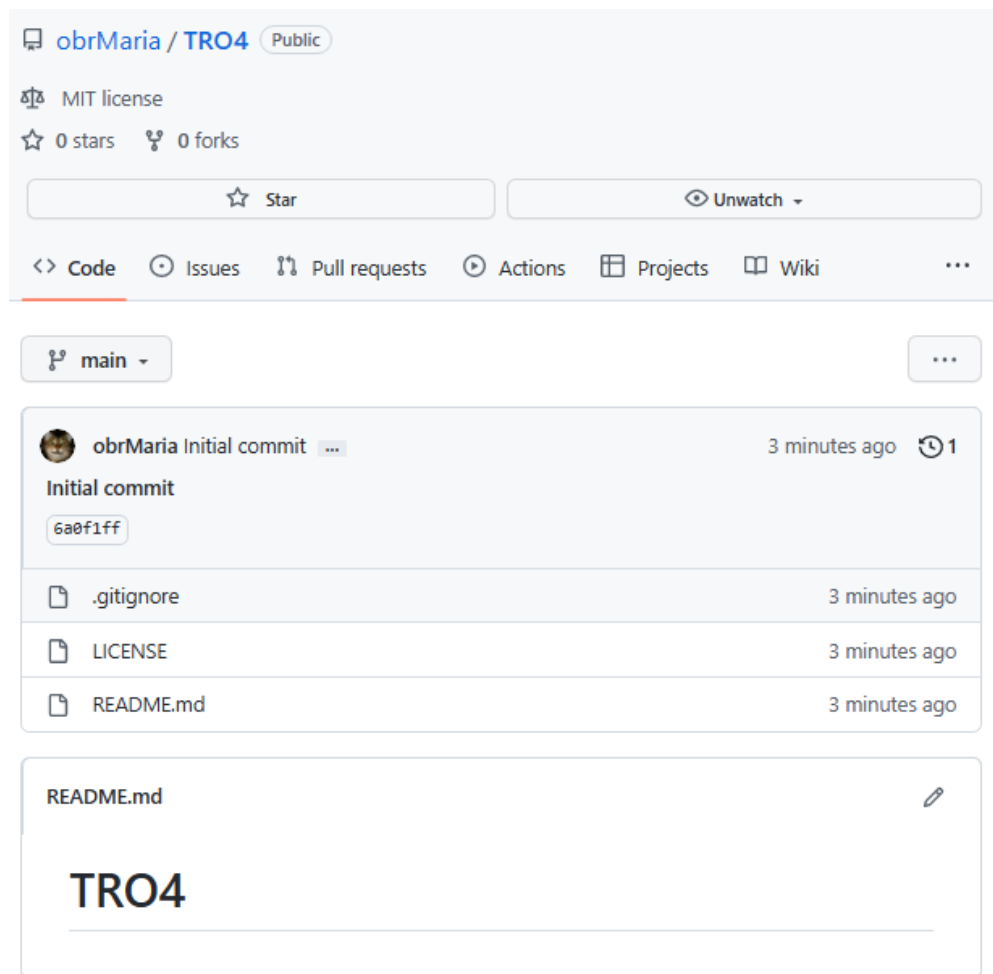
obrMaria / TRO4 Public

MIT license

0 stars 0 forks

Star

Unwatch

Code Issues Pull requests Actions Projects Wiki ...

main

...

obrMaria Initial commit ... 3 minutes ago 1

Initial commit

6a0f1ff

.gitignore 3 minutes ago

LICENSE 3 minutes ago

README.md 3 minutes ago

README.md

TRO4